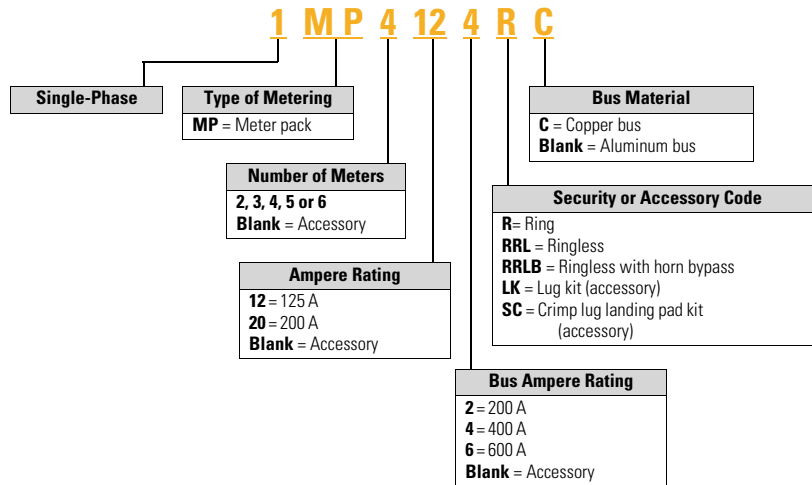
1 MP 4 12 4 R C

Single-Phase

Type of Metering
MP = Meter pack

Number of Meters
2, 3, 4, 5 or 6
Blank = Accessory

Ampere Rating
12 = 125 A
20 = 200 A
Blank = Accessory

Bus Ampere Rating
2 = 200 A
4 = 400 A
6 = 600 A
Blank = Accessory

Security or Accessory Code
R= Ring
RRL = Ringless
RRLB = Ringless with horn bypass
LK = Lug kit (accessory)
SC = Crimp lug landing pad kit (accessory)

Bus Material
C = Copper bus
Blank = Aluminum bus